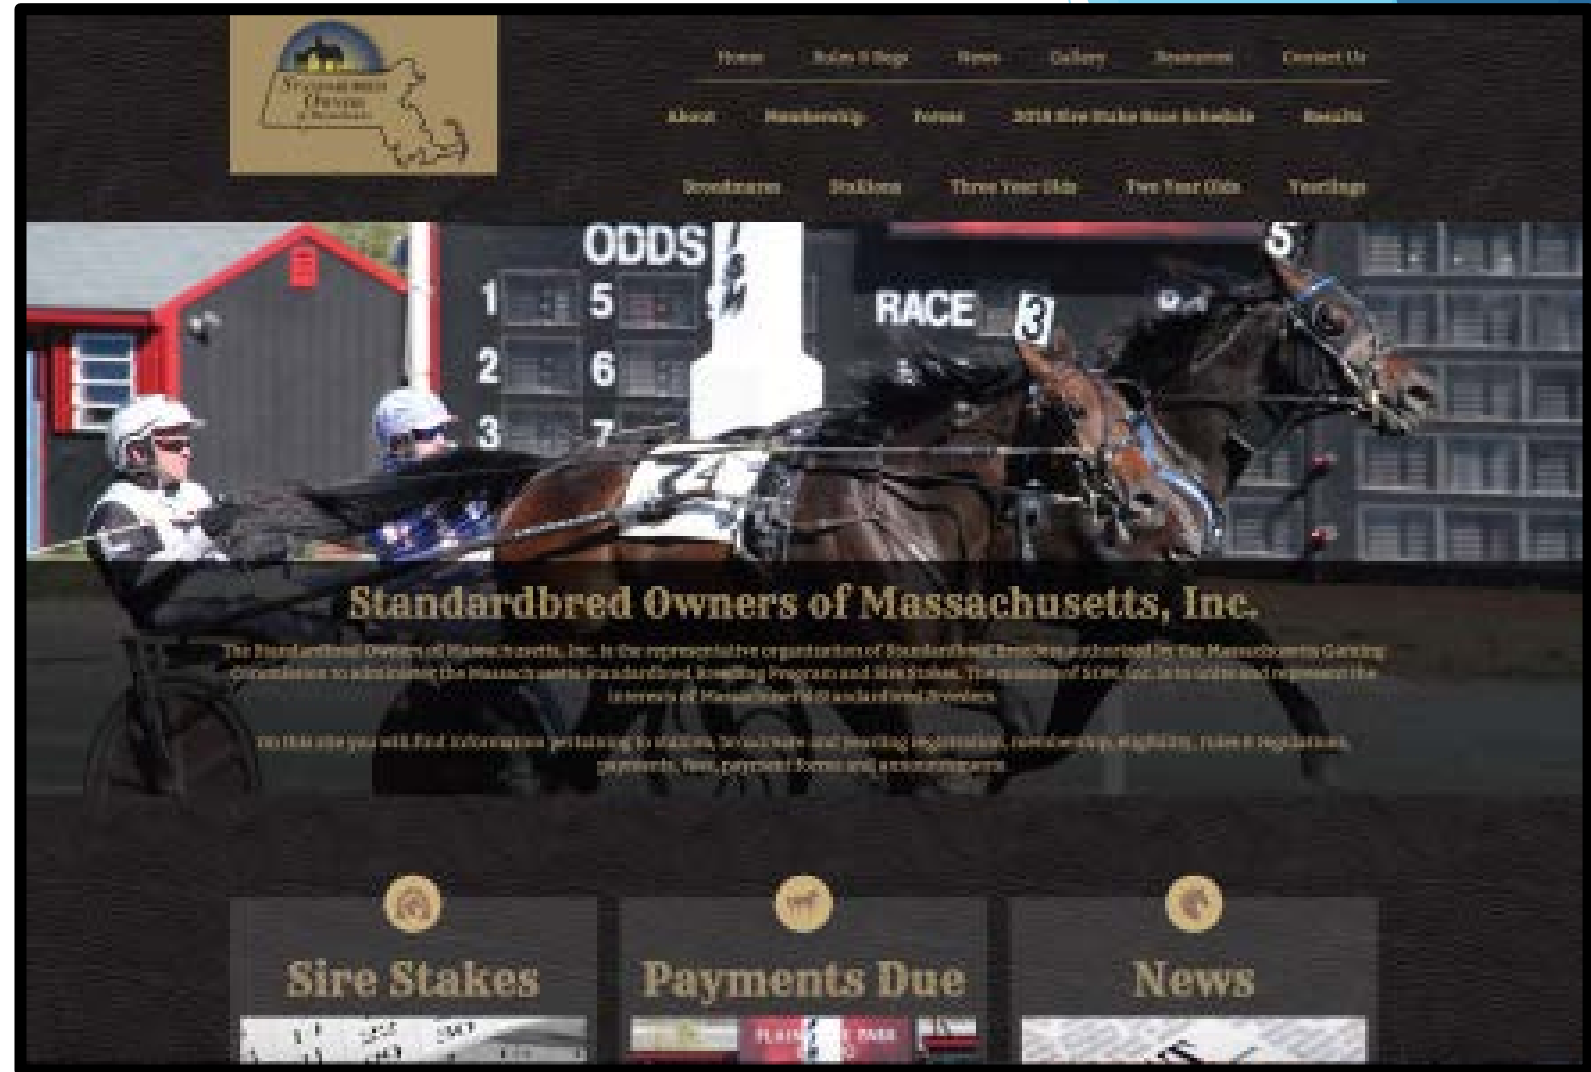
Standardbred Owners of Massachusetts

Home Rules & Regs News Gallery Resources Contact Us

About Membership Forms 2018 Sire Stake Race Schedule Results

Broodmares Stallions Three Year Olds Two Year Olds Yearlings

ODDS

1 5

2 6

3 7

RACE 3

5

Standardbred Owners of Massachusetts, Inc.

The Standardbred Owners of Massachusetts, Inc. is the representative organization of Standardbred Breeding authorized by the Massachusetts Gaming Commission to administer the Massachusetts Standardbred Breeding Program and Sire Stakes. The mission of SOM, Inc. is to unite and represent the interests of Massachusetts Standardbred Breeders.

On this site you will find information pertaining to stallion, broodmare and yearling registration, membership, eligibility, rules & regulations, payments, fees, payment forms and announcements.

Sire Stakes

Payments Due

News

PLAINRIDGE PARK